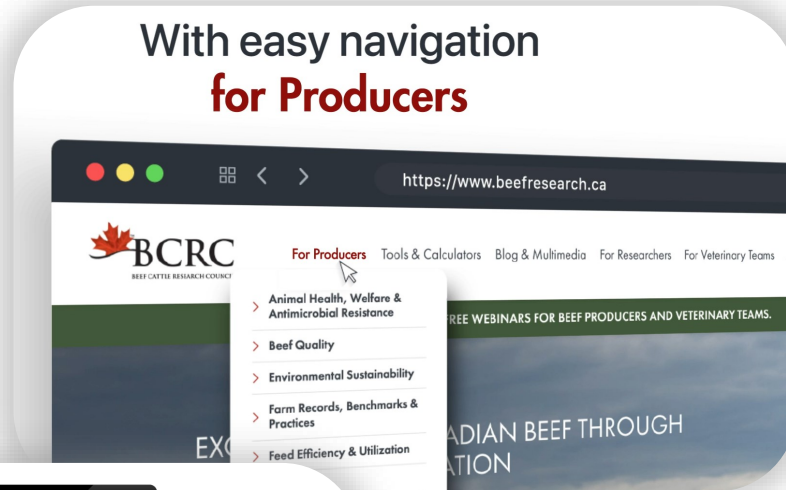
With easy navigation
for Producers

https://www.beefresearch.ca

BCRC
BEEF CATTLE RESEARCH COUNCIL

For Producers Tools & Calculators Blog & Multimedia For Researchers For Veterinary Teams

Animal Health, Welfare & Antimicrobial Resistance
Beef Quality
Environmental Sustainability
Farm Records, Benchmarks & Practices
Feed Efficiency & Utilization

FREE WEBINARS FOR BEEF PRODUCERS AND VETERINARY TEAMS.

EX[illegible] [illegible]ADIAN BEEF THROUGH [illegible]ATION